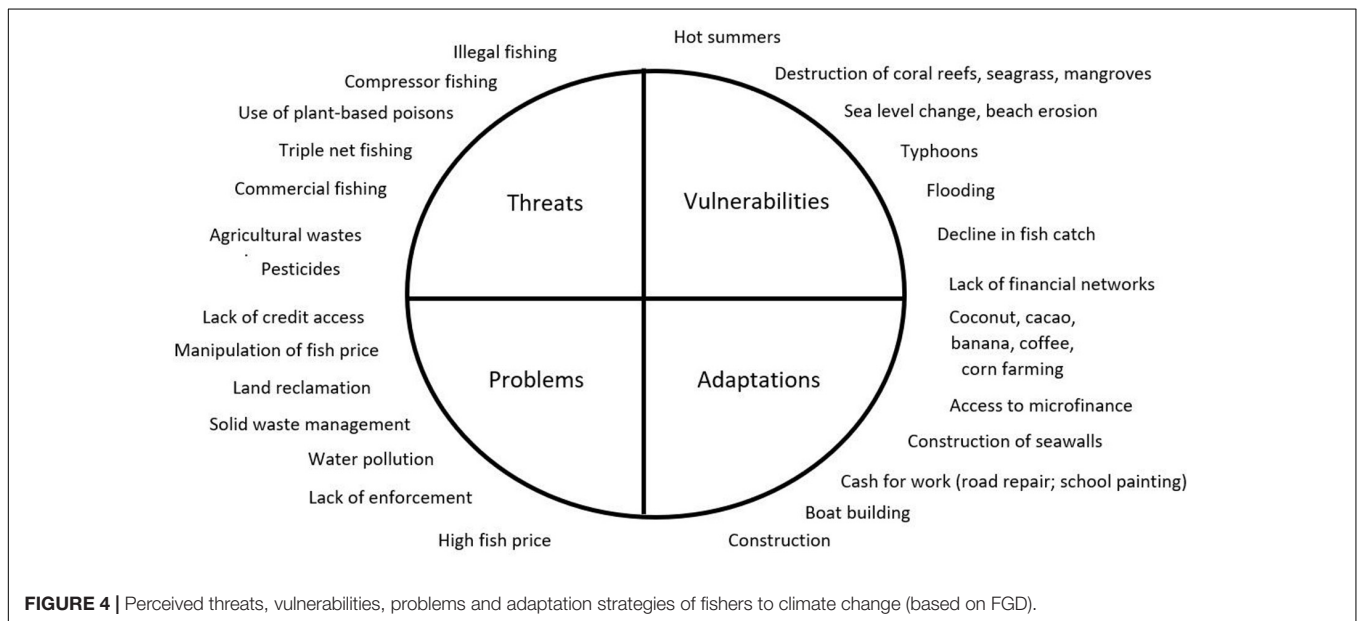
Illegal fishing

Compressor fishing

Use of plant-based poisons

Triple net fishing

Commercial fishing

Agricultural wastes

Pesticides

Hot summers

Destruction of coral reefs, seagrass, mangroves

Sea level change, beach erosion

Typhoons

Flooding

Decline in fish catch

Threats

Vulnerabilities

Problems

Adaptations

Lack of credit access

Manipulation of fish price

Land reclamation

Solid waste management

Water pollution

Lack of enforcement

High fish price

Lack of financial networks

Coconut, cacao, banana, coffee, corn farming

Access to microfinance

Construction of seawalls

Cash for work (road repair; school painting)

Boat building

Construction

FIGURE 4 | Perceived threats, vulnerabilities, problems and adaptation strategies of fishers to climate change (based on FGD).